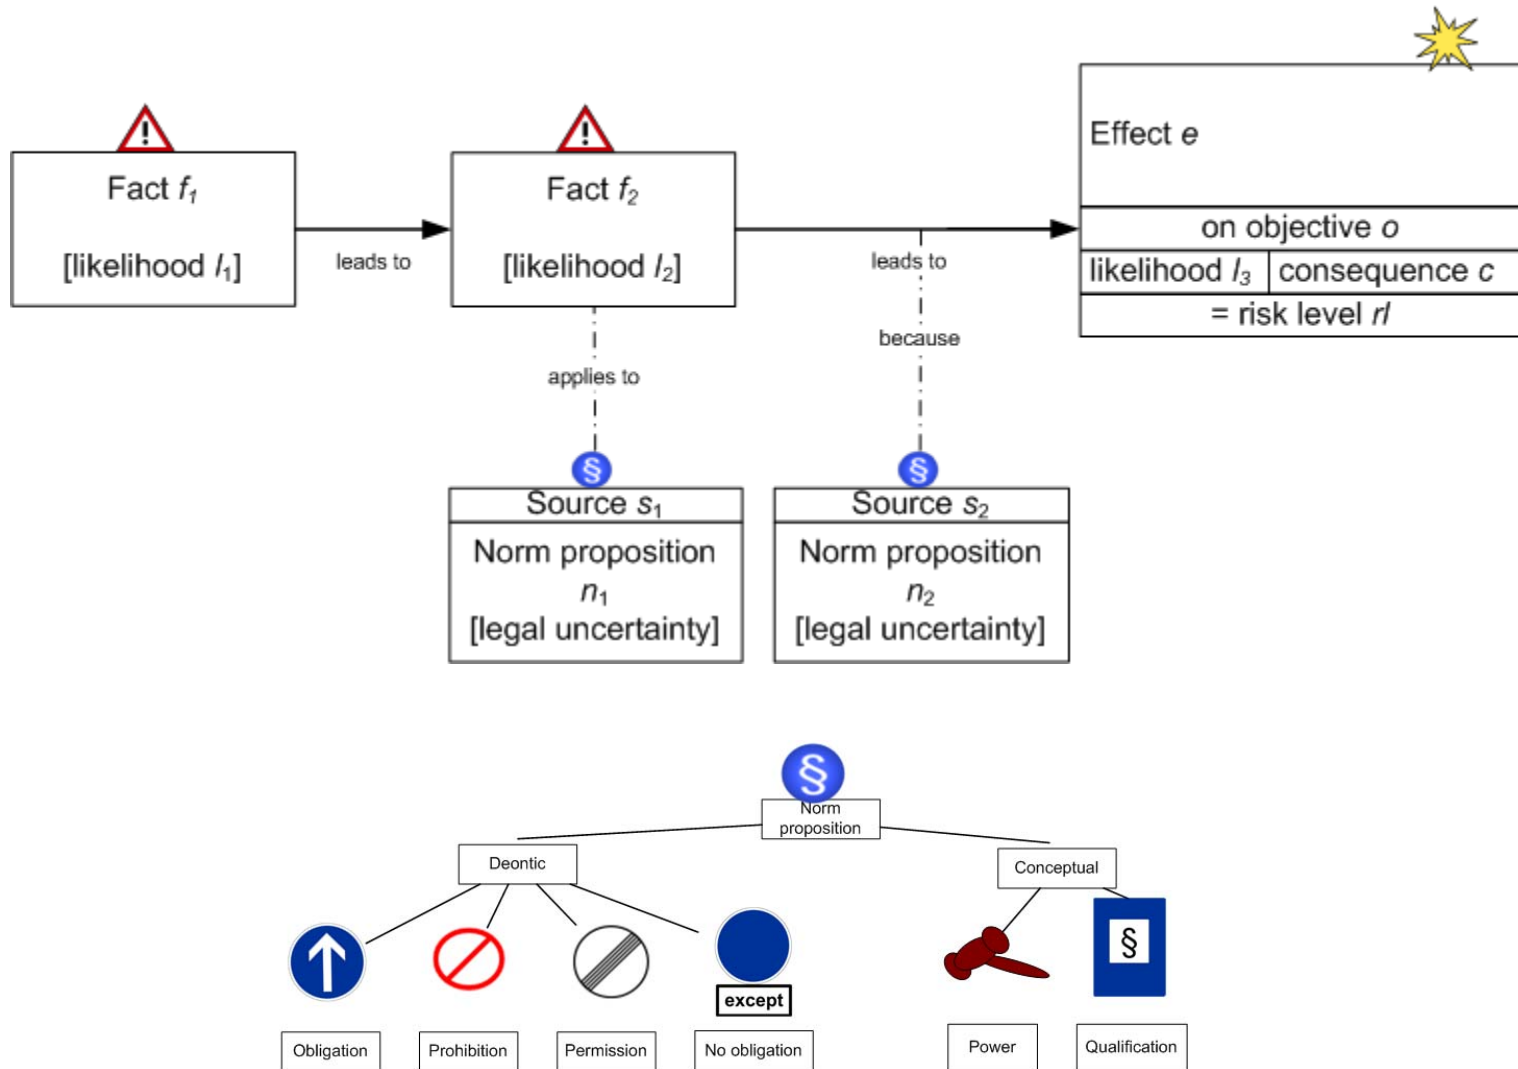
Fact $f_1$

[likelihood $l_1$]

leads to

Fact $f_2$

[likelihood $l_2$]

leads to

because

applies to

Effect $e$

on objective $o$

likelihood $l_3$ | consequence $c$

= risk level $rl$

§

Source $s_1$

Norm proposition $n_1$ [legal uncertainty]

§

Source $s_2$

Norm proposition $n_2$ [legal uncertainty]

§

Norm proposition

Deontic

Conceptual

except

§

Obligation

Prohibition

Permission

No obligation

Power

Qualification